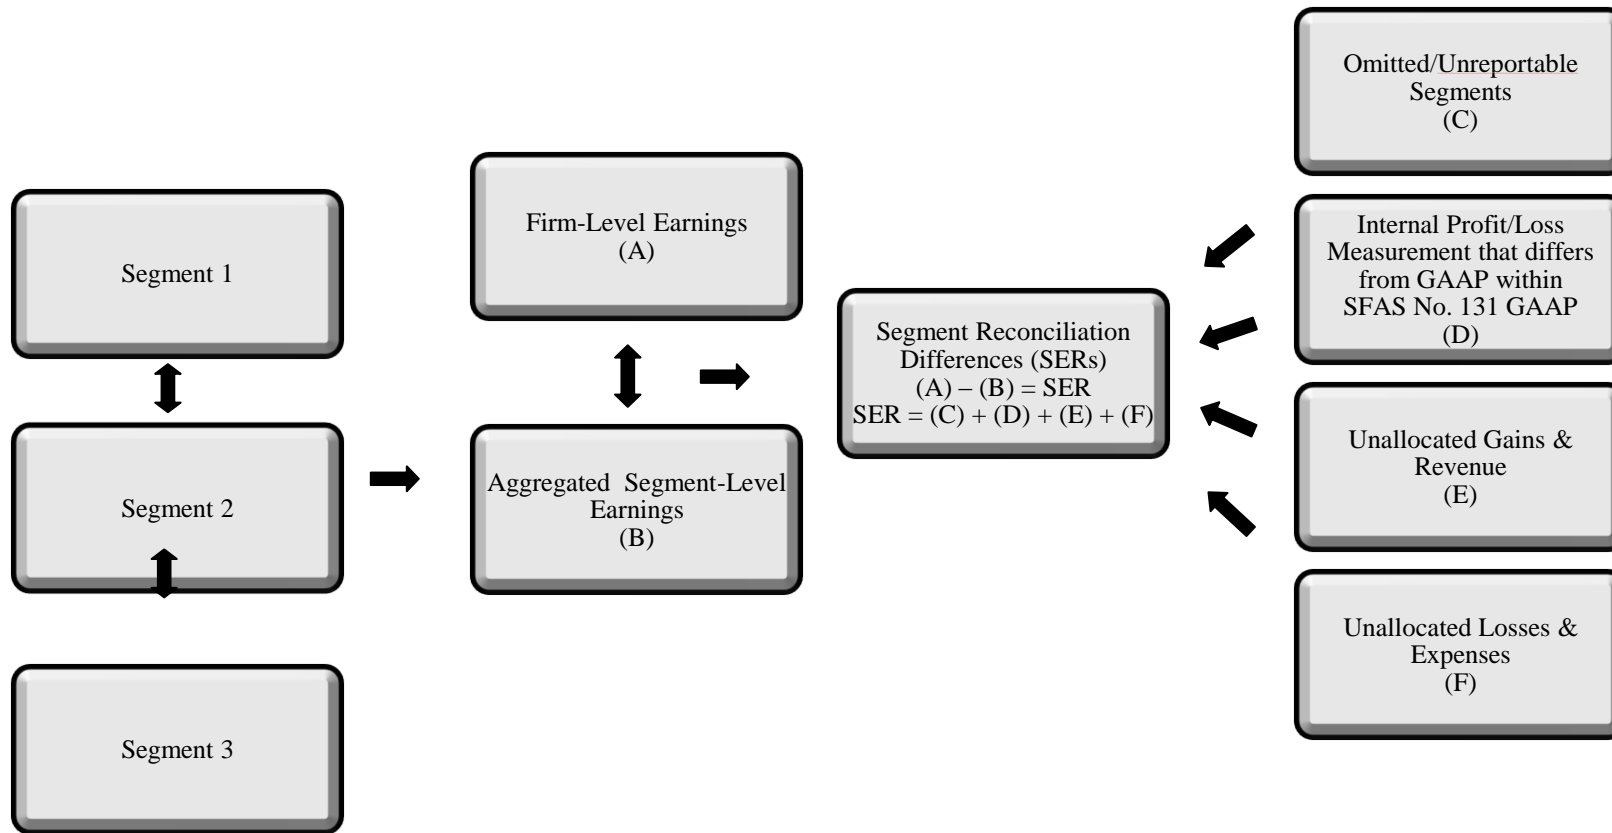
Segment 1

Segment 2

Segment 3

Firm-Level Earnings
(A)

Aggregated Segment-Level Earnings
(B)

Segment Reconciliation Differences (SERs)
(A) – (B) = SER
SER = (C) + (D) + (E) + (F)

Omitted/Unreportable Segments
(C)

Internal Profit/Loss Measurement that differs from GAAP within SFAS No. 131 GAAP
(D)

Unallocated Gains & Revenue
(E)

Unallocated Losses & Expenses
(F)